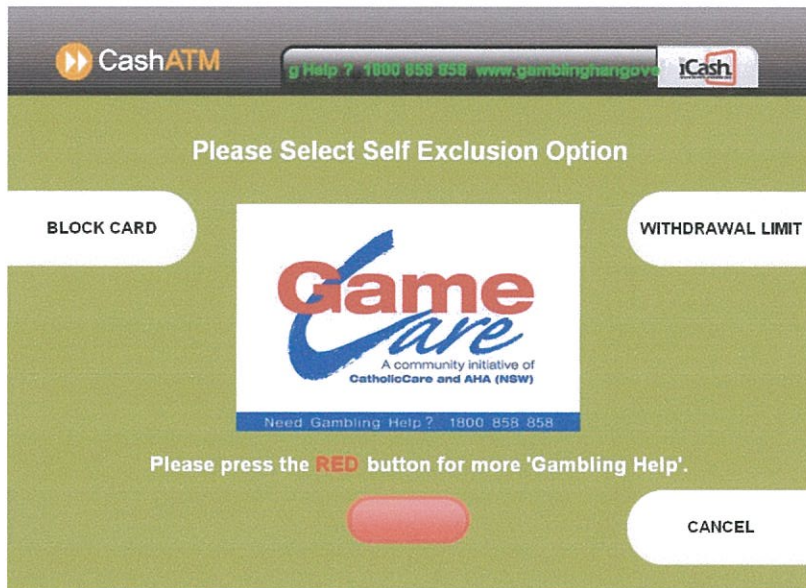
CashATM

g Help ? 1800 858 858 www.gamblinghangove

iCash

Please Select Self Exclusion Option

BLOCK CARD

WITHDRAWAL LIMIT

Game Care

A community initiative of CatholicCare and AHA (NSW)

Need Gambling Help ? 1800 858 858

Please press the RED button for more 'Gambling Help'.

CANCEL